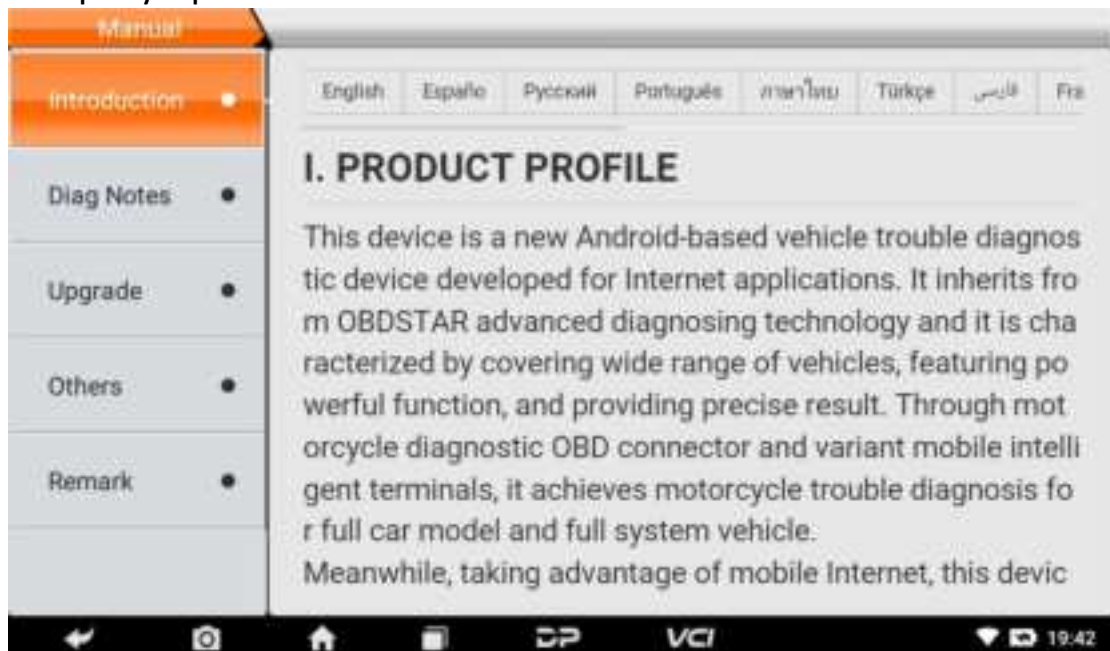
Manual

Introduction

Diag Notes

Upgrade

Others

Remark

English Españo Русский Português ภาษาไทย Türkçe فارسی Fra

I. PRODUCT PROFILE

This device is a new Android-based vehicle trouble diagnostic device developed for Internet applications. It inherits from OBDSTAR advanced diagnosing technology and it is characterized by covering wide range of vehicles, featuring powerful function, and providing precise result. Through motorcycle diagnostic OBD connector and variant mobile intelligent terminals, it achieves motorcycle trouble diagnosis for full car model and full system vehicle.
Meanwhile, taking advantage of mobile Internet, this devic

DP VCI 19:42